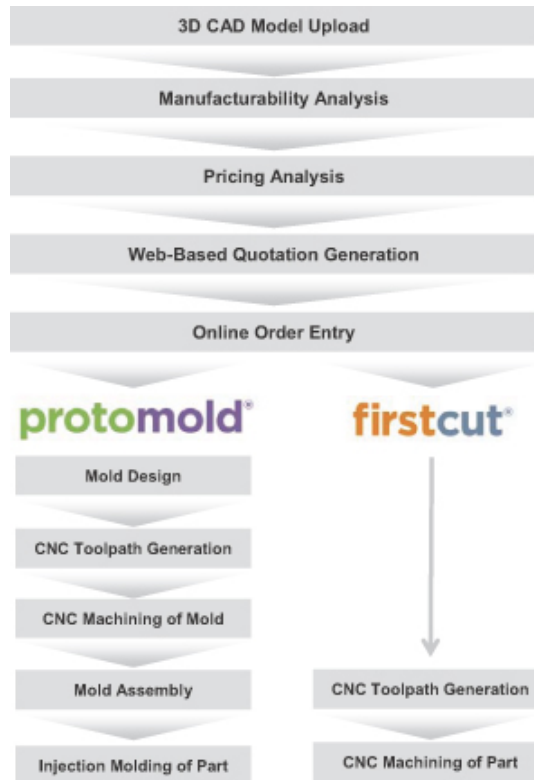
3D CAD Model Upload

Manufacturability Analysis

Pricing Analysis

Web-Based Quotation Generation

Online Order Entry

protomold®

Mold Design

CNC Toolpath Generation

CNC Machining of Mold

Mold Assembly

Injection Molding of Part

firstcut®

CNC Toolpath Generation

CNC Machining of Part